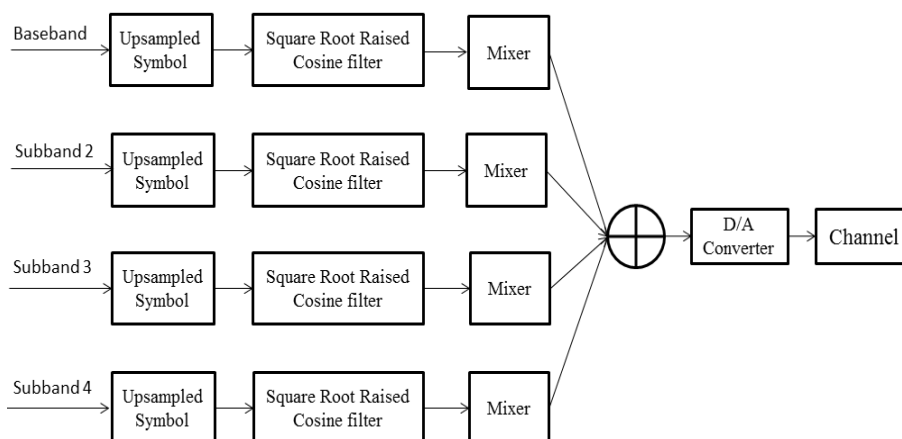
Baseband
Upsampled Symbol
Square Root Raised Cosine filter
Mixer

Subband 2
Upsampled Symbol
Square Root Raised Cosine filter
Mixer

Subband 3
Upsampled Symbol
Square Root Raised Cosine filter
Mixer

Subband 4
Upsampled Symbol
Square Root Raised Cosine filter
Mixer

D/A Converter
Channel